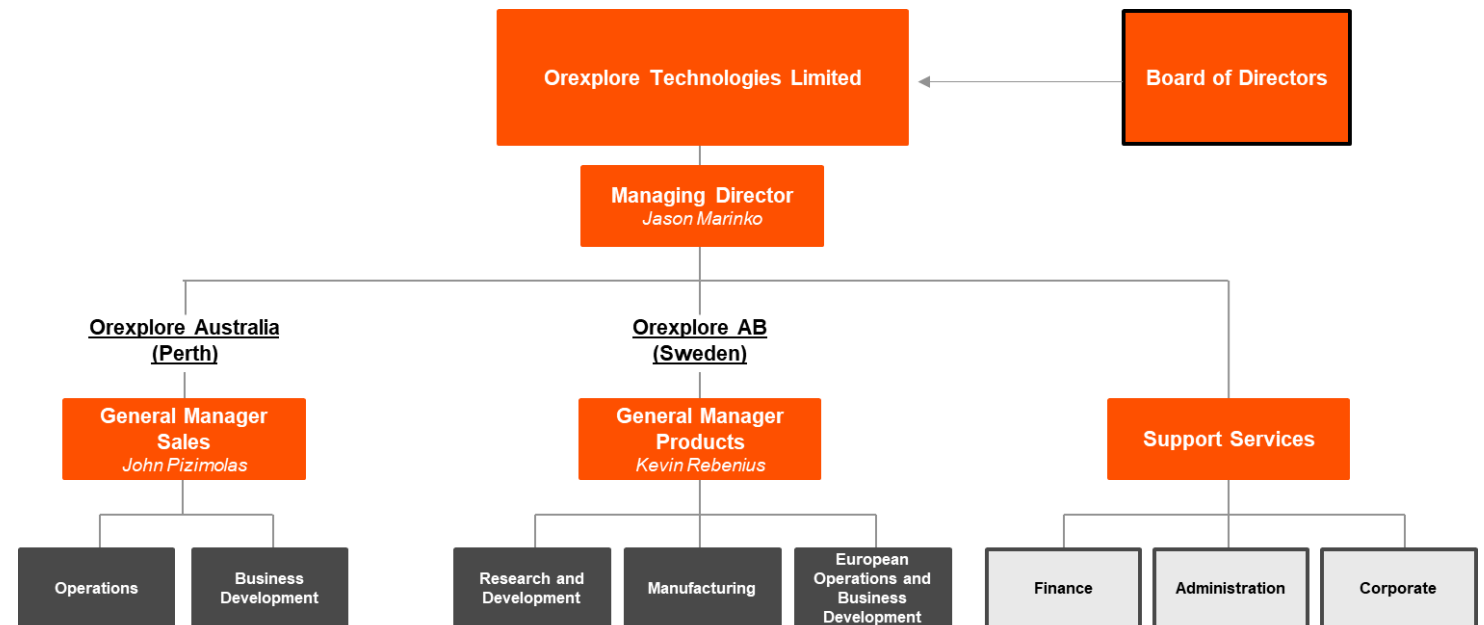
Orexplore Technologies Limited

Board of Directors

Managing Director
Jason Marinko

Orexplore Australia (Perth)

General Manager Sales
John Pizimolas

Operations

Business Development

Orexplore AB (Sweden)

General Manager Products
Kevin Rebenius

Research and Development

Manufacturing

European Operations and Business Development

Support Services

Finance

Administration

Corporate